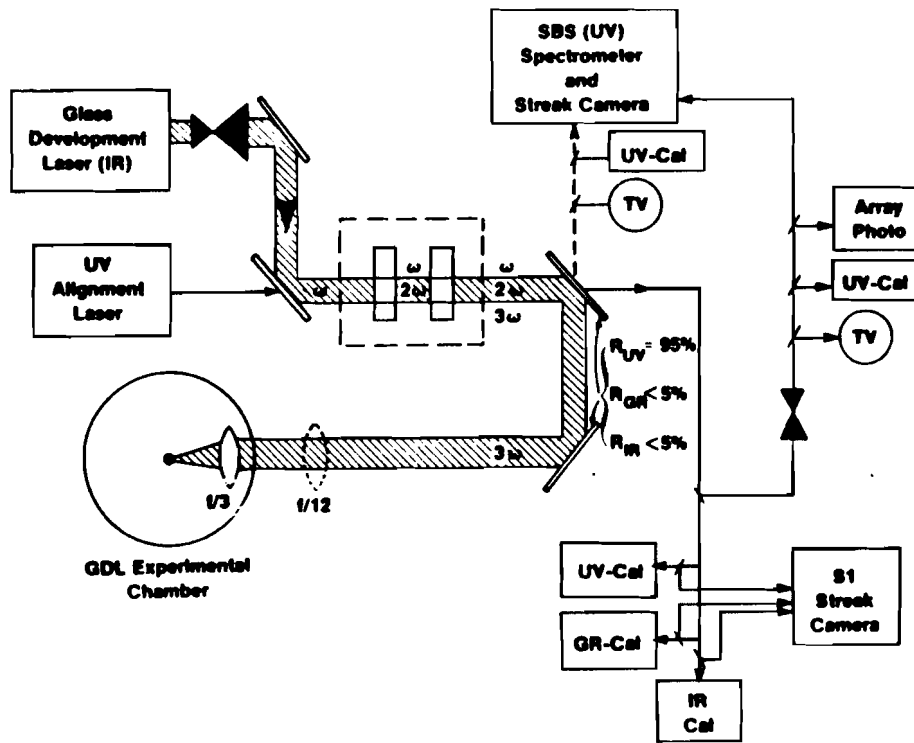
SBS (UV) Spectrometer and Streak Camera

Glass Development Laser (IR)

UV-Cal

TV

Array Photo

UV Alignment Laser

$\omega$

$\omega$

$2\omega$

$\omega$

$2\omega$

$3\omega$

UV-Cal

TV

$R_{UV} = 95\%$

$R_{GR} < 5\%$

$R_{IR} < 5\%$

$3\omega$

f/3

f/12

GDL Experimental Chamber

UV-Cal

S1 Streak Camera

GR-Cal

IR Cal